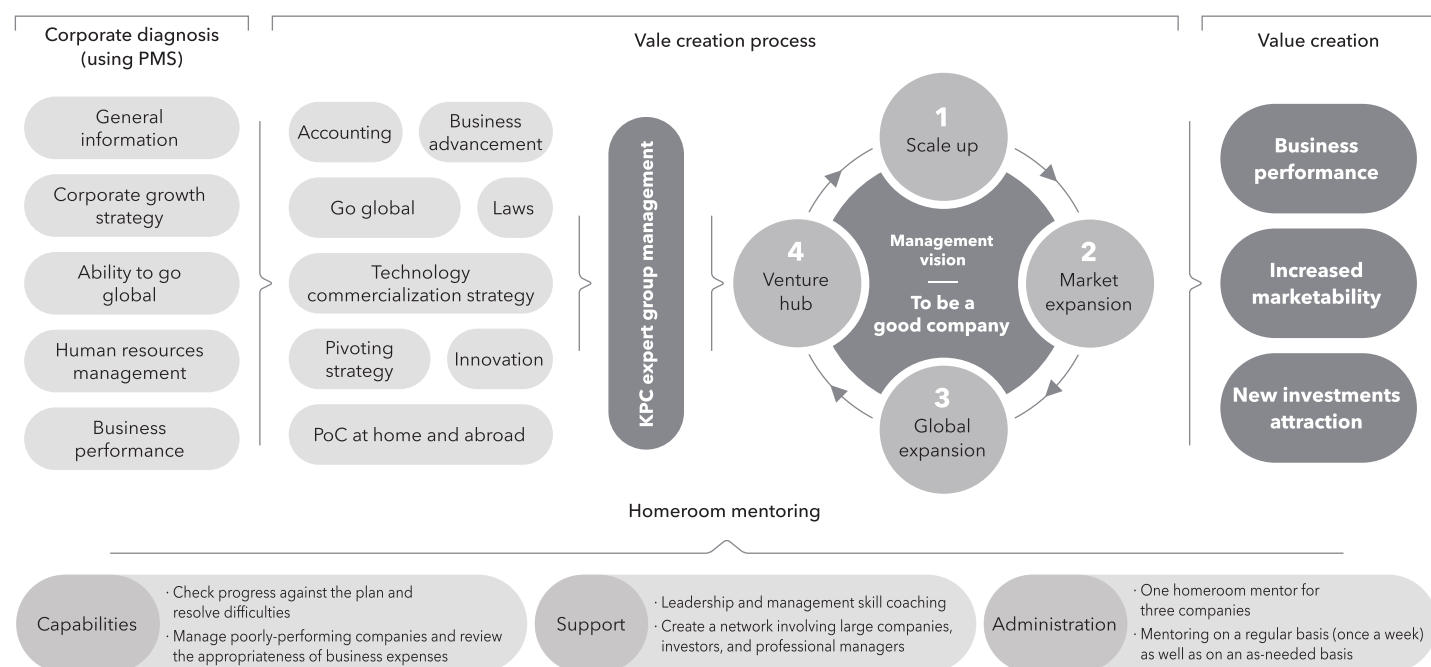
Corporate diagnosis (using PMS)

General information

Corporate growth strategy

Ability to go global

Human resources management

Business performance

Vale creation process

Accounting

Business advancement

Go global

Laws

Technology commercialization strategy

Pivoting strategy

Innovation

PoC at home and abroad

KPC expert group management

1
Scale up

2
Market expansion

3
Global expansion

4
Venture hub

Management vision
To be a good company

Value creation

Business performance

Increased marketability

New investments attraction

Homeroom mentoring

Capabilities
· Check progress against the plan and resolve difficulties
· Manage poorly-performing companies and review the appropriateness of business expenses

Support
· Leadership and management skill coaching
· Create a network involving large companies, investors, and professional managers

Administration
· One homeroom mentor for three companies
· Mentoring on a regular basis (once a week) as well as on an as-needed basis